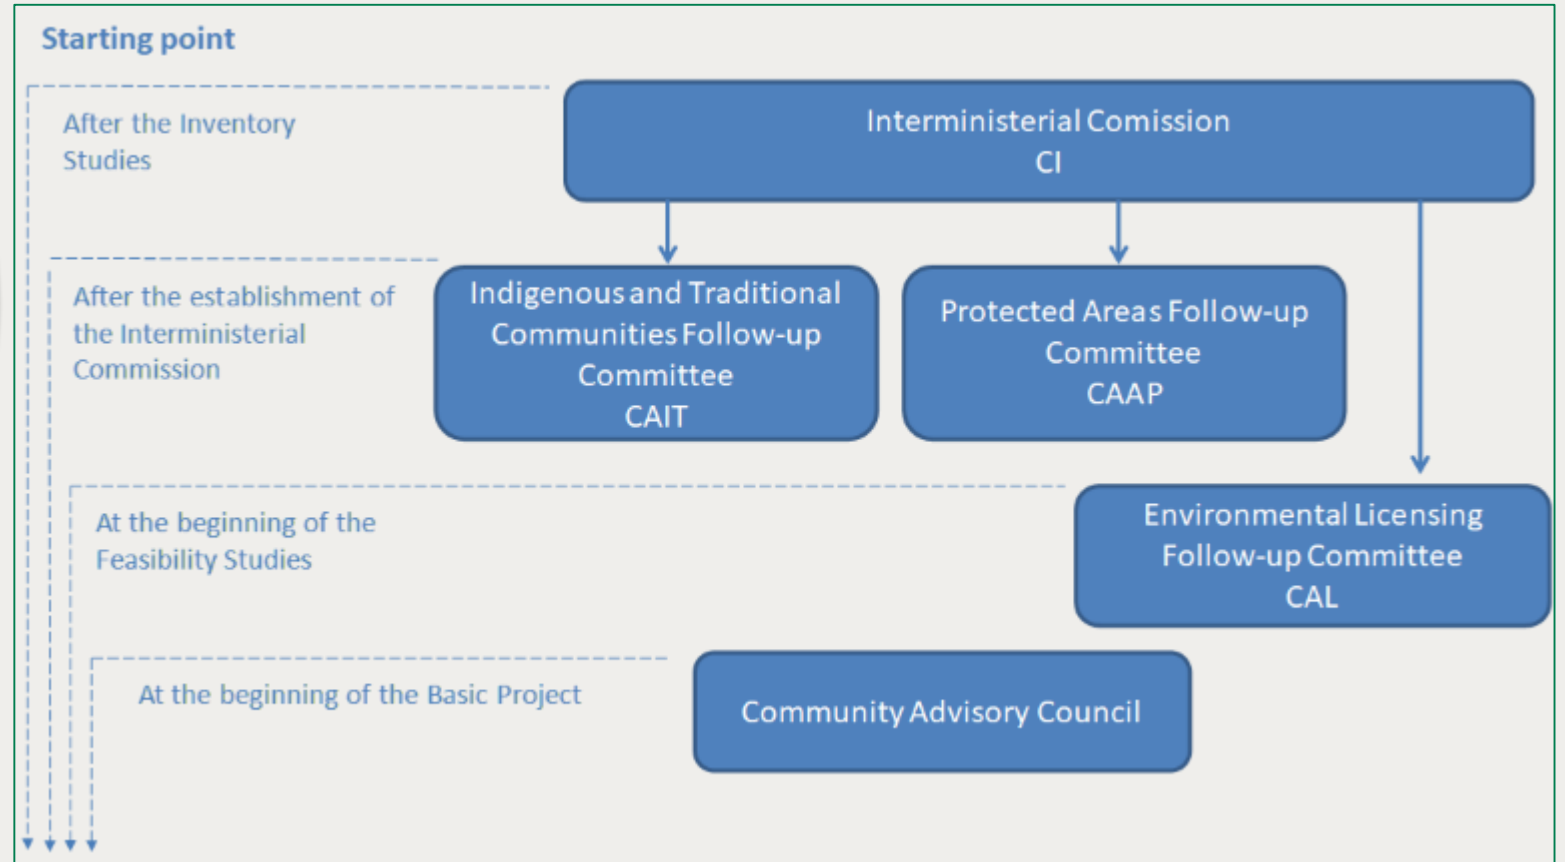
Starting point

After the Inventory Studies

Interministerial Comission
CI

After the establishment of the Interministerial Commission

Indigenous and Traditional Communities Follow-up Committee
CAIT

Protected Areas Follow-up Committee
CAAP

At the beginning of the Feasibility Studies

Environmental Licensing Follow-up Committee
CAL

At the beginning of the Basic Project

Community Advisory Council